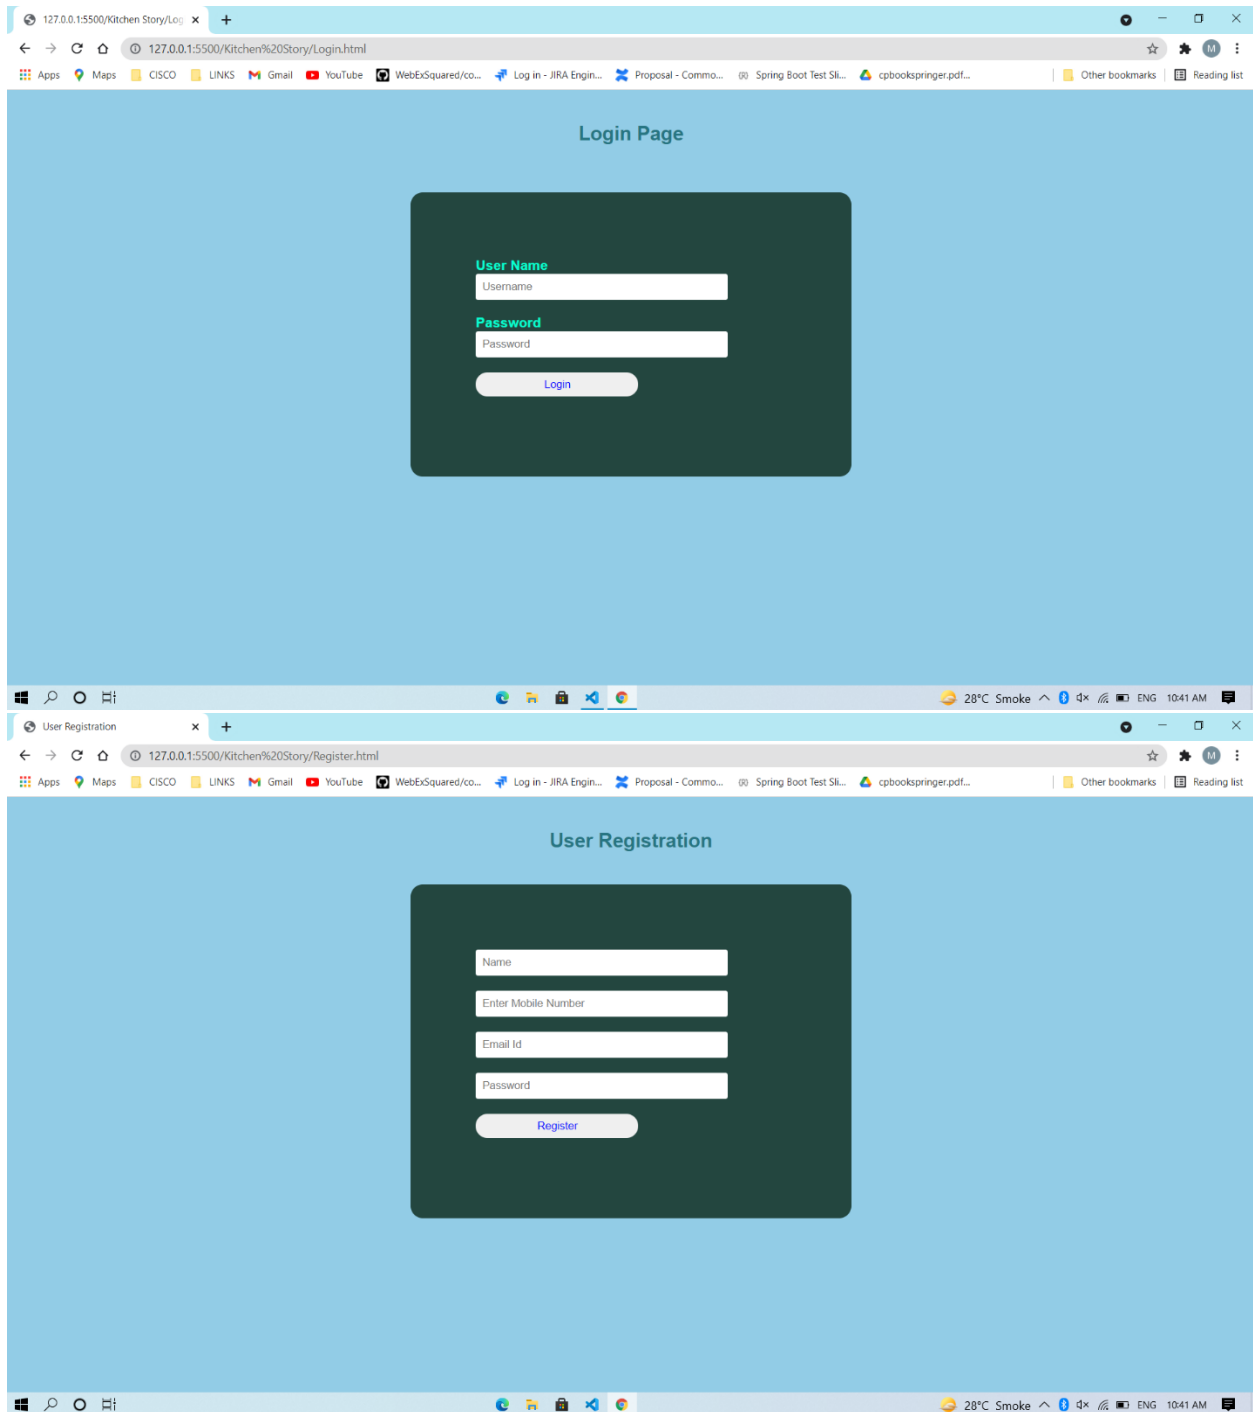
127.0.0.1:5500/Kitchen Story/Log ×
+
127.0.0.1:5500/Kitchen%20Story/Login.html
Apps Maps CISCO LINKS Gmail YouTube WebExSquared/co... Log in - JIRA Engin... Proposal - Commo... Spring Boot Test Sli... cpbookspringer.pdf... Other bookmarks Reading list

Login Page

User Name
Username
Password
Password
Login

28°C Smoke ENG 10:41 AM

User Registration ×
+
127.0.0.1:5500/Kitchen%20Story/Register.html
Apps Maps CISCO LINKS Gmail YouTube WebExSquared/co... Log in - JIRA Engin... Proposal - Commo... Spring Boot Test Sli... cpbookspringer.pdf... Other bookmarks Reading list

User Registration

Name
Enter Mobile Number
Email Id
Password
Register

28°C Smoke ENG 10:41 AM